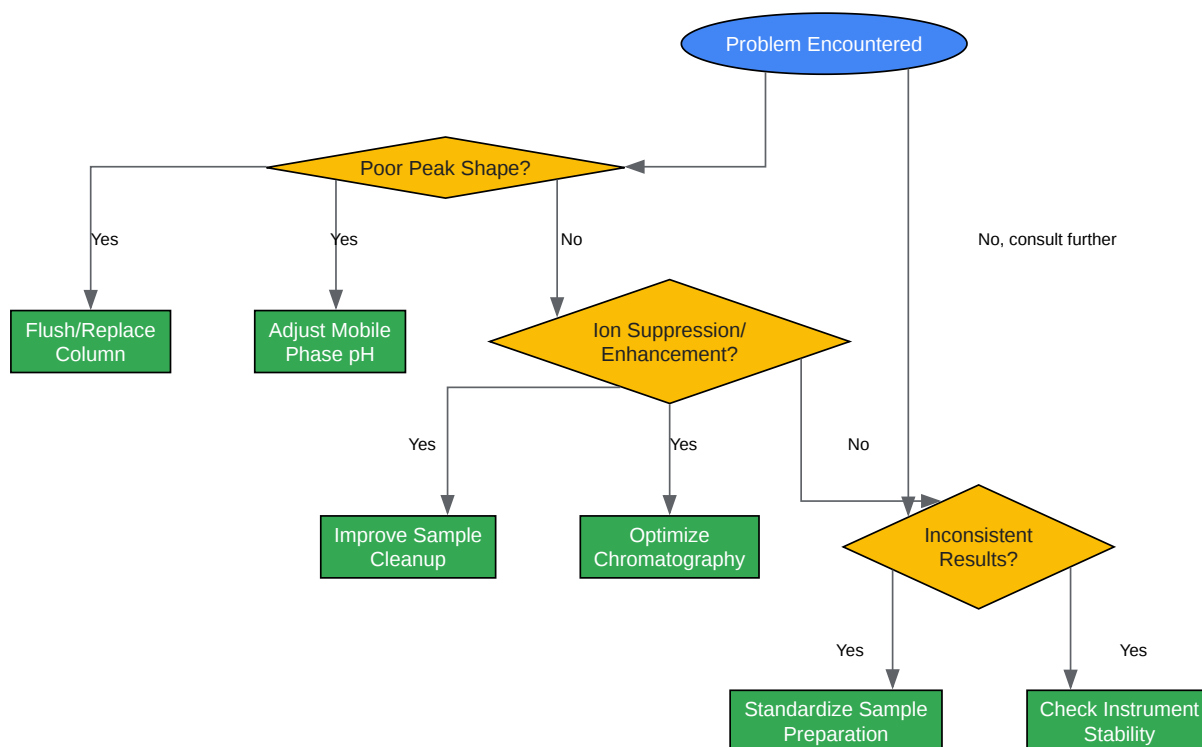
Problem Encountered

Poor Peak Shape?

Yes

Yes

No

No, consult further

Flush/Replace Column

Adjust Mobile Phase pH

Ion Suppression/ Enhancement?

Yes

Yes

No

Improve Sample Cleanup

Optimize Chromatography

Inconsistent Results?

Yes

Yes

Standardize Sample Preparation

Check Instrument Stability